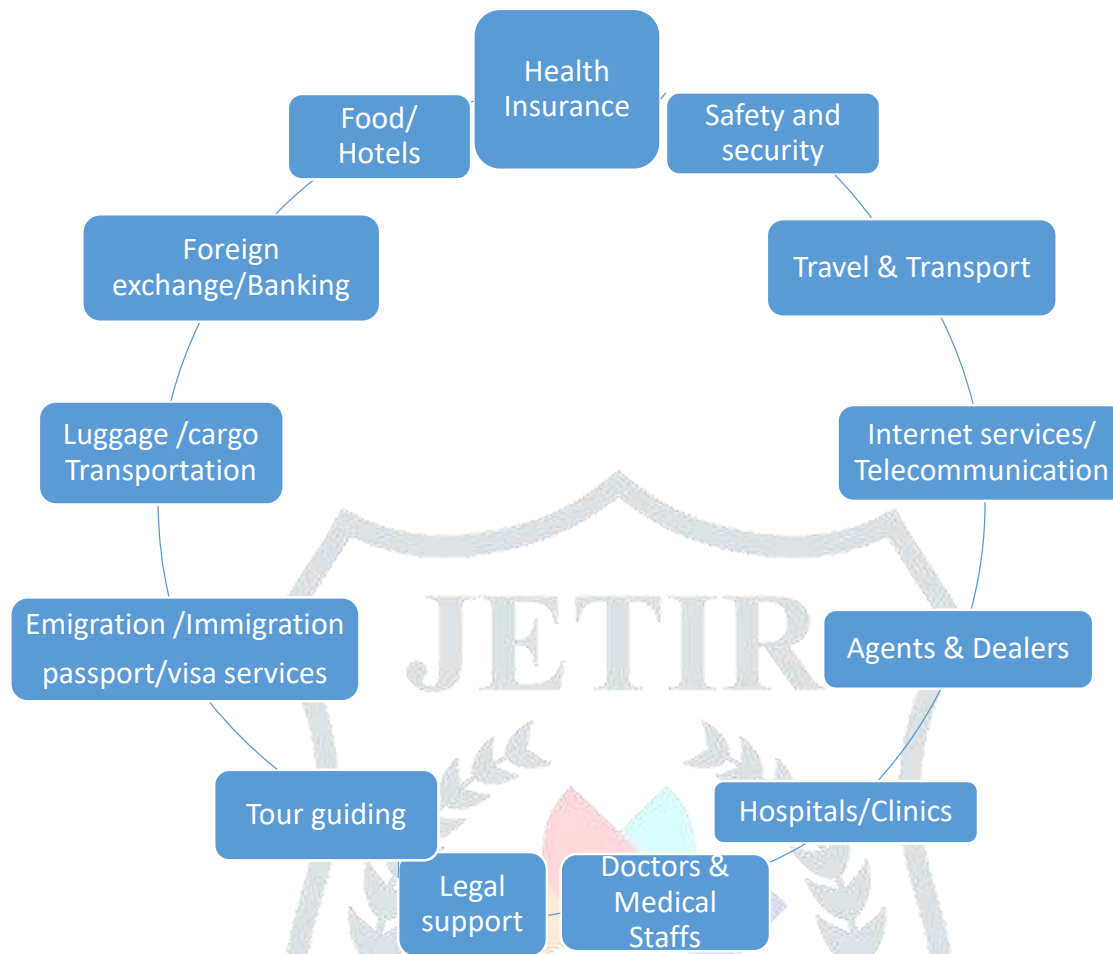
Health Insurance

Safety and security

Travel & Transport

Internet services/ Telecommunication

Agents & Dealers

Hospitals/Clinics

Doctors & Medical Staffs

Legal support

Tour guiding

Emigration /Immigration passport/visa services

Luggage /cargo Transportation

Foreign exchange/Banking

Food/ Hotels

JETIR